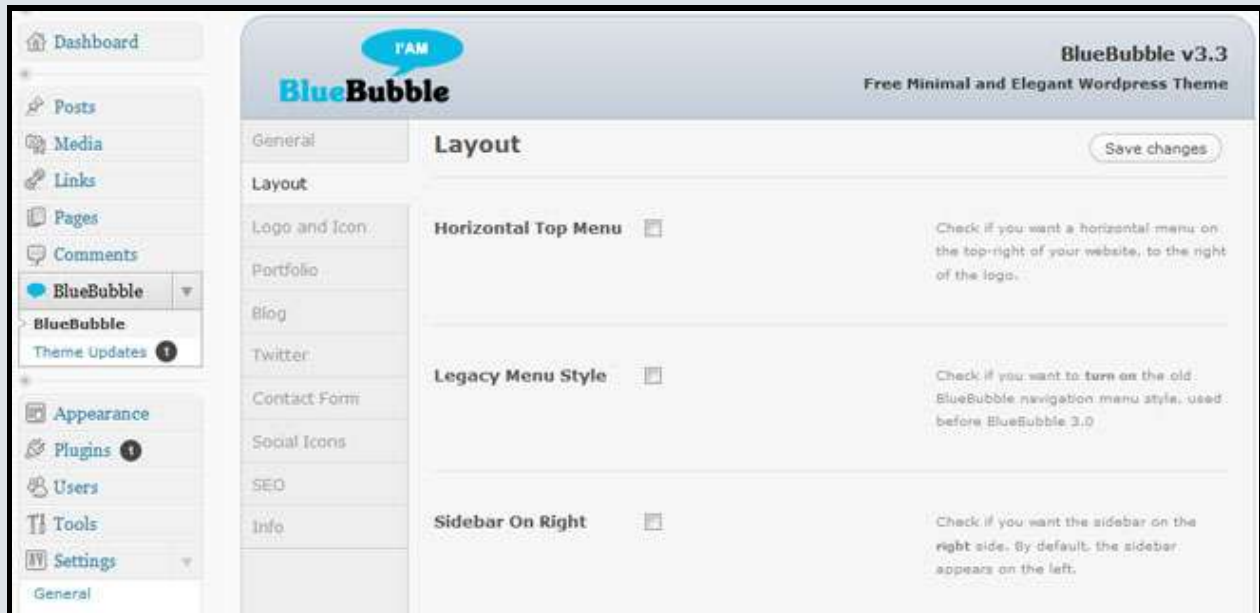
Dashboard
Posts
Media
Links
Pages
Comments
BlueBubble
BlueBubble
Theme Updates 1
Appearance
Plugins 1
Users
Tools
Settings
General

I'AM
BlueBubble

BlueBubble v3.3
Free Minimal and Elegant Wordpress Theme

General
Layout
Logo and Icon
Portfolio
Blog
Twitter
Contact Form
Social Icons
SEO
Info

Layout

Save changes

Horizontal Top Menu

Check if you want a horizontal menu on the top-right of your website, to the right of the logo.

Legacy Menu Style

Check if you want to turn on the old BlueBubble navigation menu style, used before BlueBubble 3.0

Sidebar On Right

Check if you want the sidebar on the right side. By default, the sidebar appears on the left.